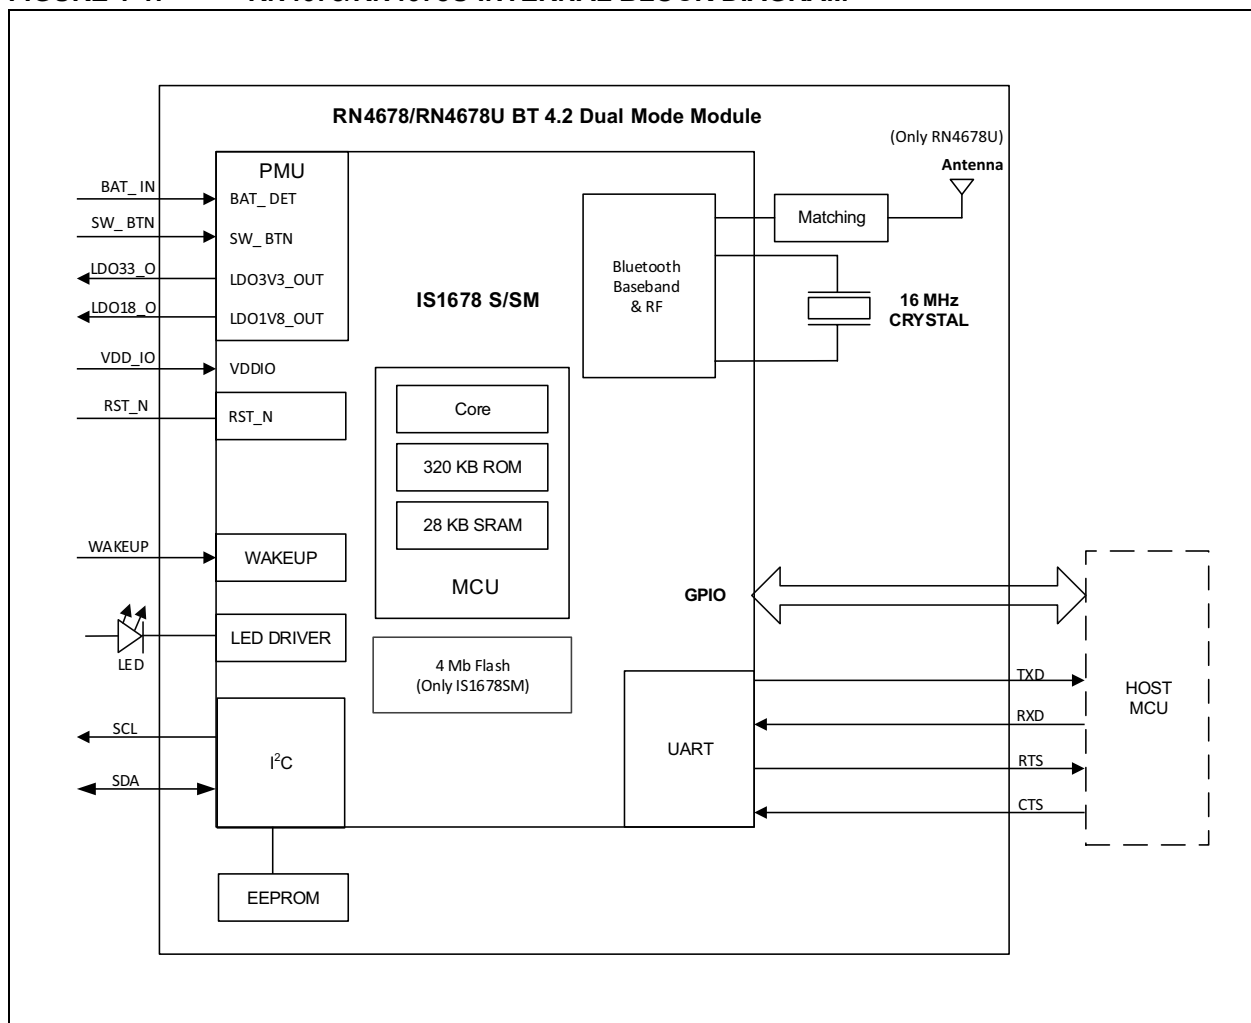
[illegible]

RN4678/RN4678U BT 4.2 Dual Mode Module

(Only RN4678U)

Antenna

PMU

BAT_ IN

BAT_ DET

SW_ BTN

SW_ BTN

LDO33_O

LDO3V3_OUT

LDO18_O

LDO1V8_OUT

IS1678 S/SM

Bluetooth Baseband & RF

Matching

16 MHz CRYSTAL

VDD_IO

VDDIO

RST_N

RST_N

Core

320 KB ROM

28 KB SRAM

MCU

WAKEUP

WAKEUP

GPIO

LED DRIVER

LED

4 Mb Flash (Only IS1678SM)

TXD

RXD

RTS

CTS

HOST MCU

UART

SCL

SDA

$I^2C$

EEPROM